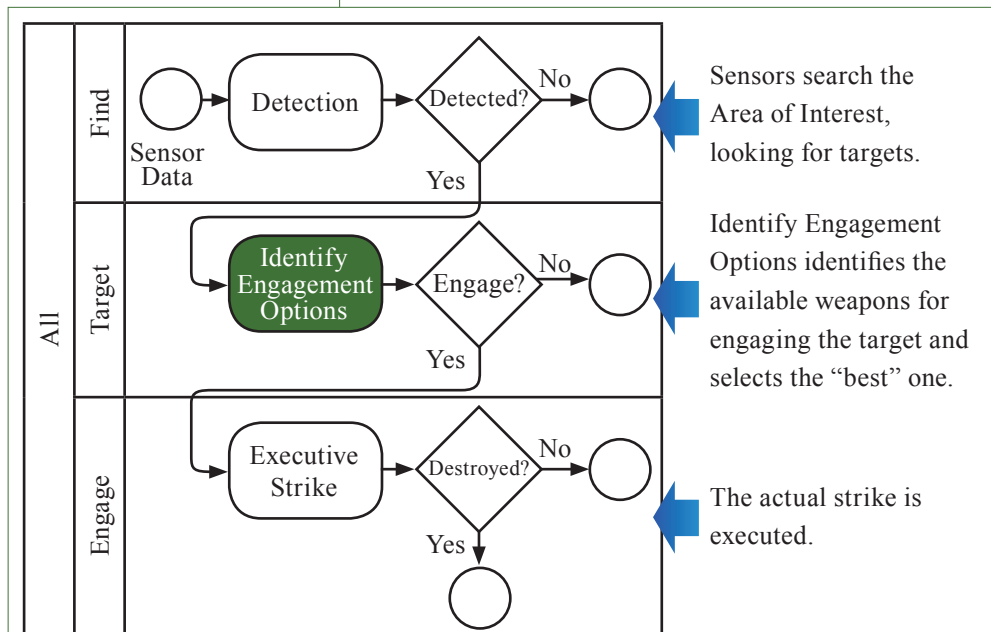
All

Find

Sensor Data

Detection

Detected?

No

Yes

Target

Identify Engagement Options

Engage?

No

Yes

Engage

Executive Strike

Destroyed?

No

Yes

Sensors search the Area of Interest, looking for targets.

Identify Engagement Options identifies the available weapons for engaging the target and selects the “best” one.

The actual strike is executed.